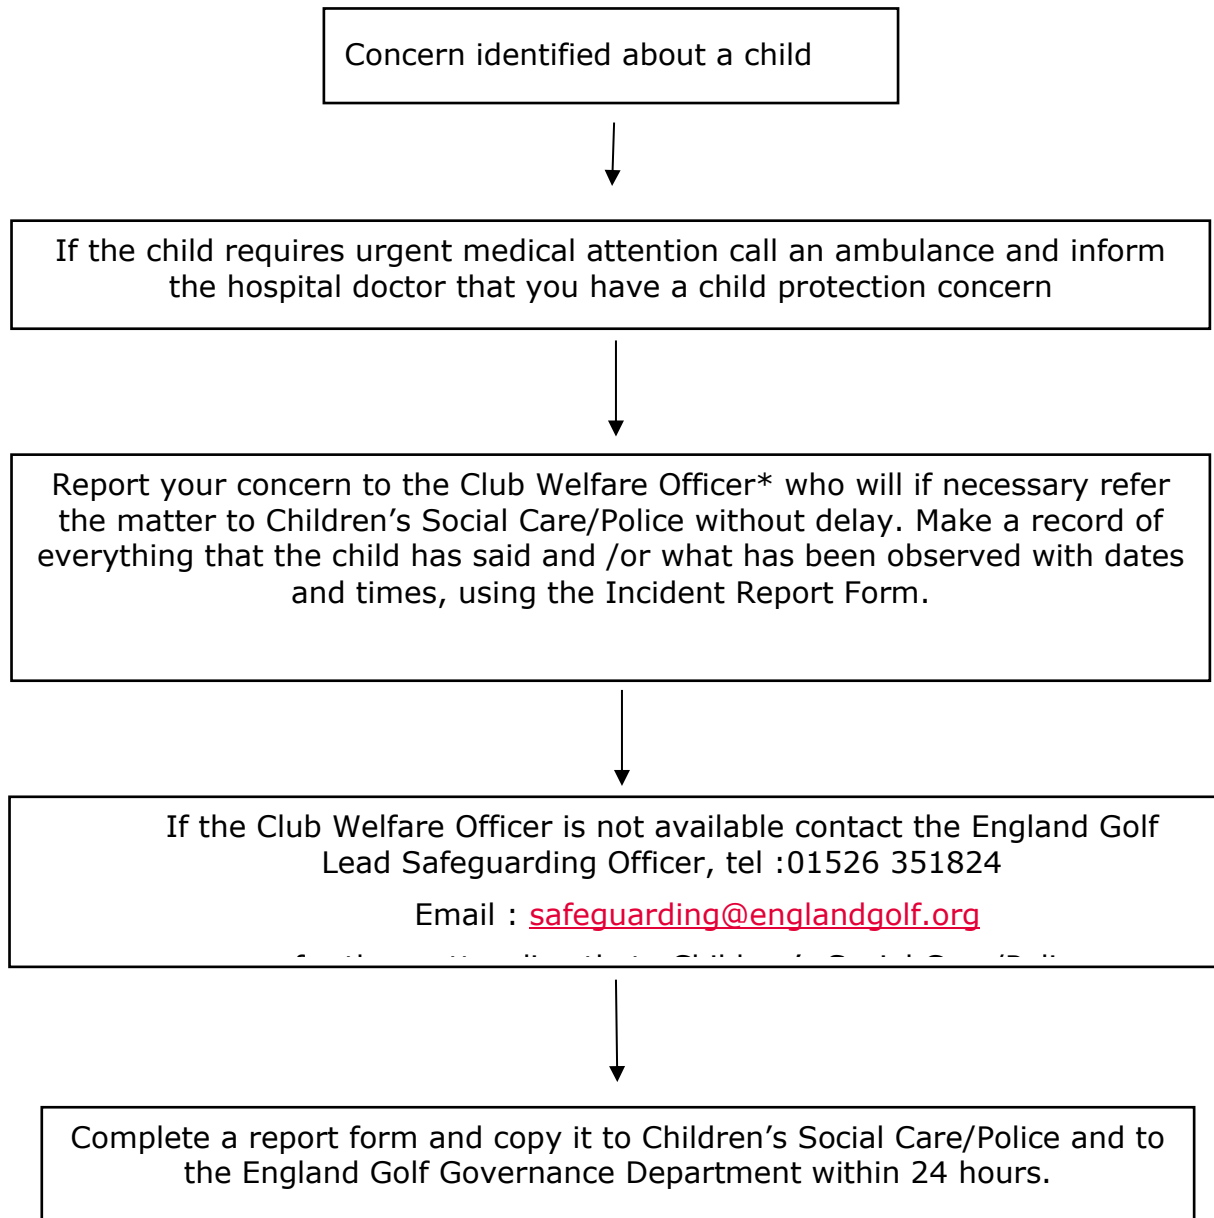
Concern identified about a child

If the child requires urgent medical attention call an ambulance and inform the hospital doctor that you have a child protection concern

Report your concern to the Club Welfare Officer* who will if necessary refer the matter to Children's Social Care/Police without delay. Make a record of everything that the child has said and /or what has been observed with dates and times, using the Incident Report Form.

If the Club Welfare Officer is not available contact the England Golf Lead Safeguarding Officer, tel :01526 351824

Email : safeguarding@englandgolf.org

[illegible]

Complete a report form and copy it to Children's Social Care/Police and to the England Golf Governance Department within 24 hours.